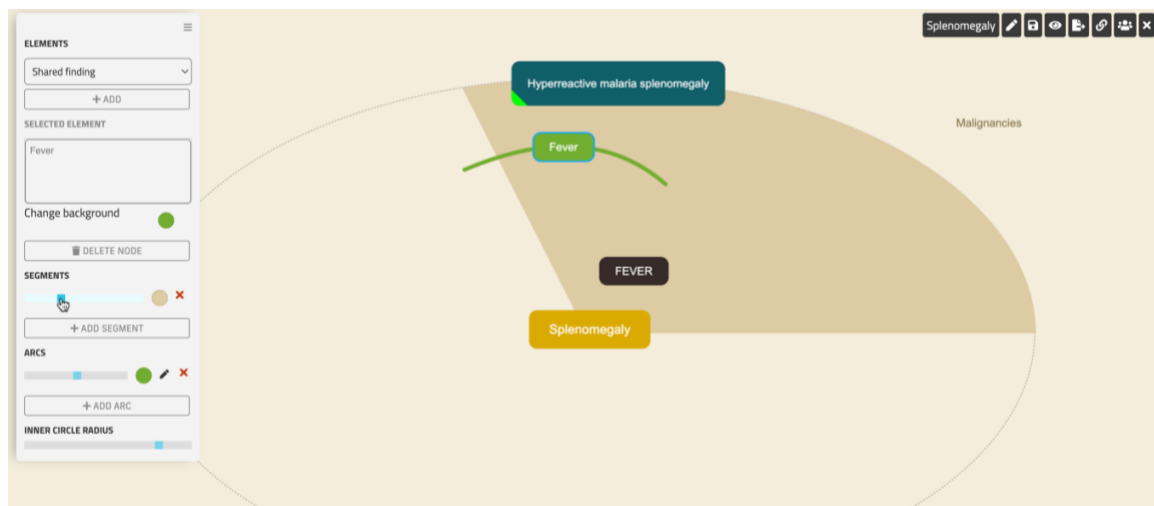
ELEMENTS

Shared finding

+ ADD

SELECTED ELEMENT

Fever

Change background

DELETE NODE

SEGMENTS

×

+ ADD SEGMENT

ARCS

×

+ ADD ARC

INNER CIRCLE RADIUS

Splenomegaly

Hyperreactive malaria splenomegaly

Malignancies

Fever

FEVER

Splenomegaly